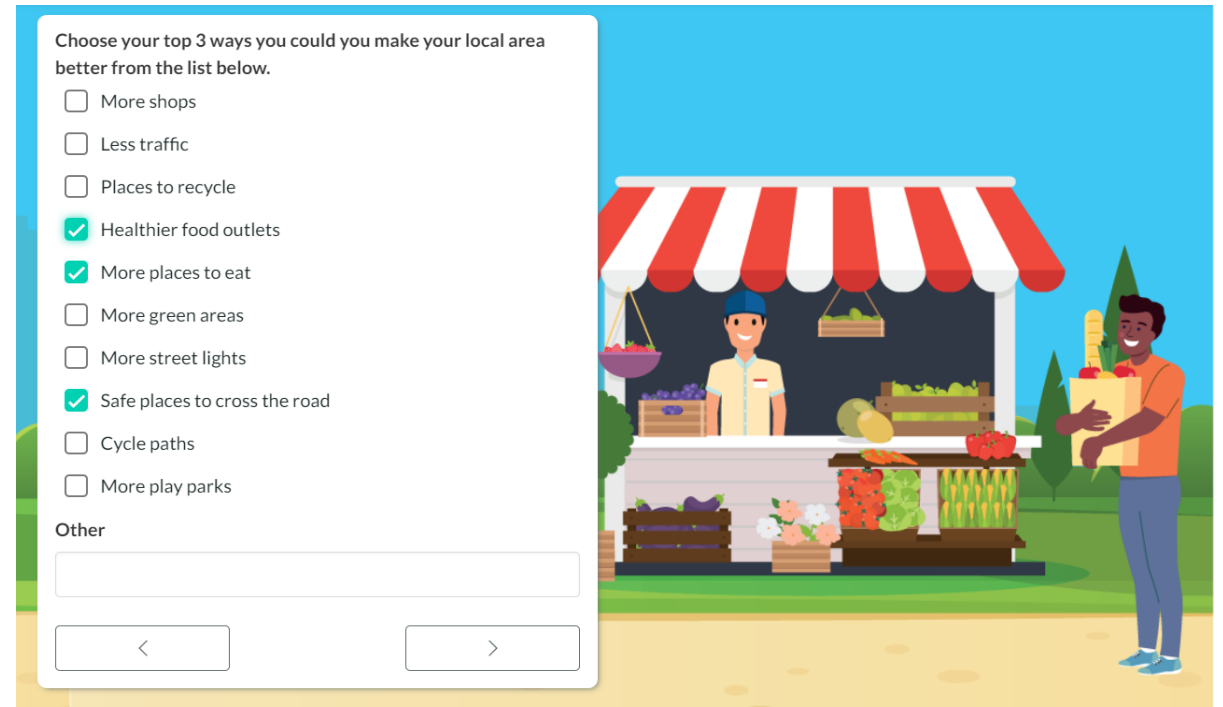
Choose your top 3 ways you could you make your local area better from the list below.

☐ More shops
☐ Less traffic
☐ Places to recycle
☑ Healthier food outlets
☑ More places to eat
☐ More green areas
☐ More street lights
☑ Safe places to cross the road
☐ Cycle paths
☐ More play parks

Other

<
>